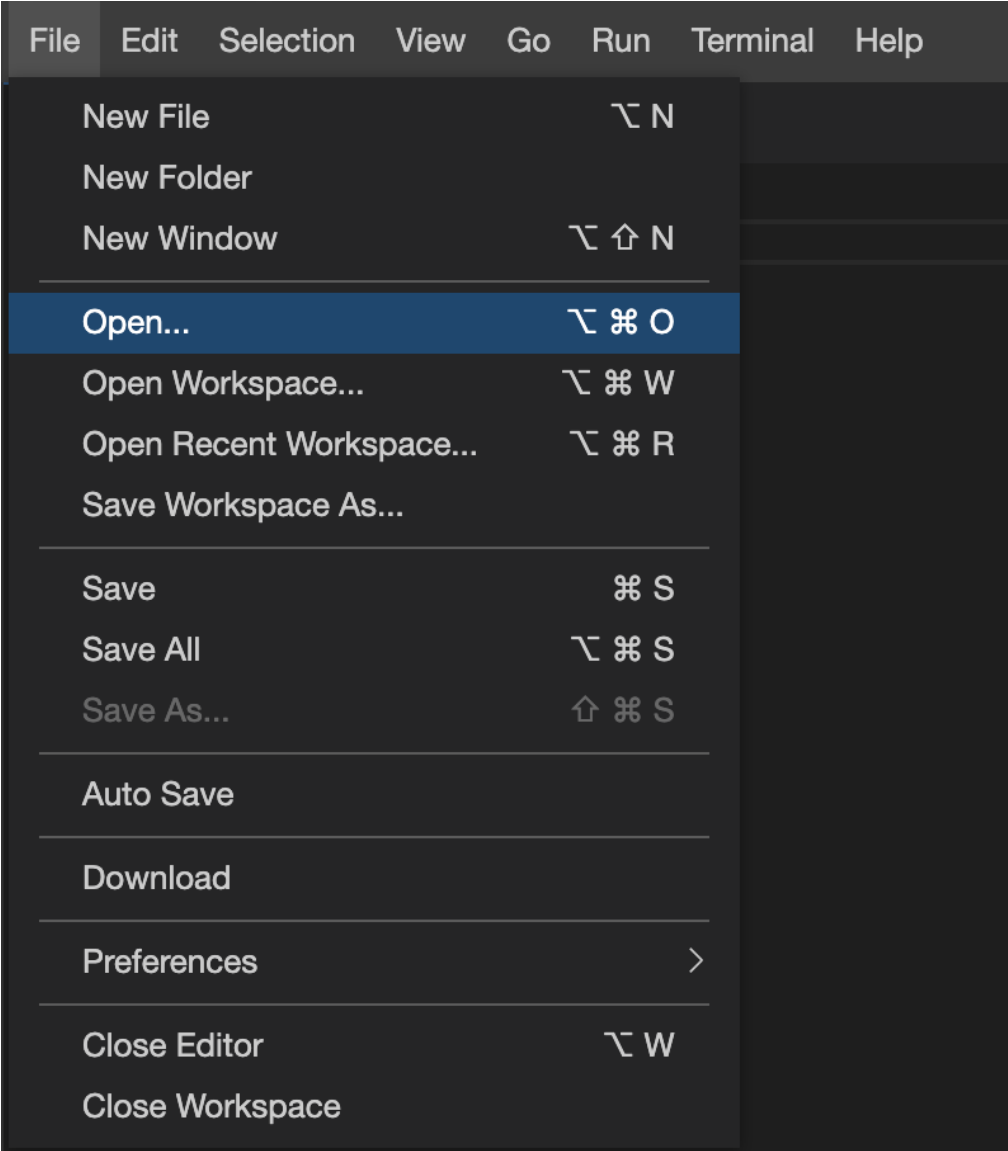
File Edit Selection View Go Run Terminal Help

New File ⌥ N
New Folder
New Window ⌥ ⇧ N

Open... ⌥ ⌘ O
Open Workspace... ⌥ ⌘ W
Open Recent Workspace... ⌥ ⌘ R
Save Workspace As...

Save ⌘ S
Save All ⌥ ⌘ S
Save As... ⇧ ⌘ S

Auto Save

Download

Preferences >

Close Editor ⌥ W
Close Workspace